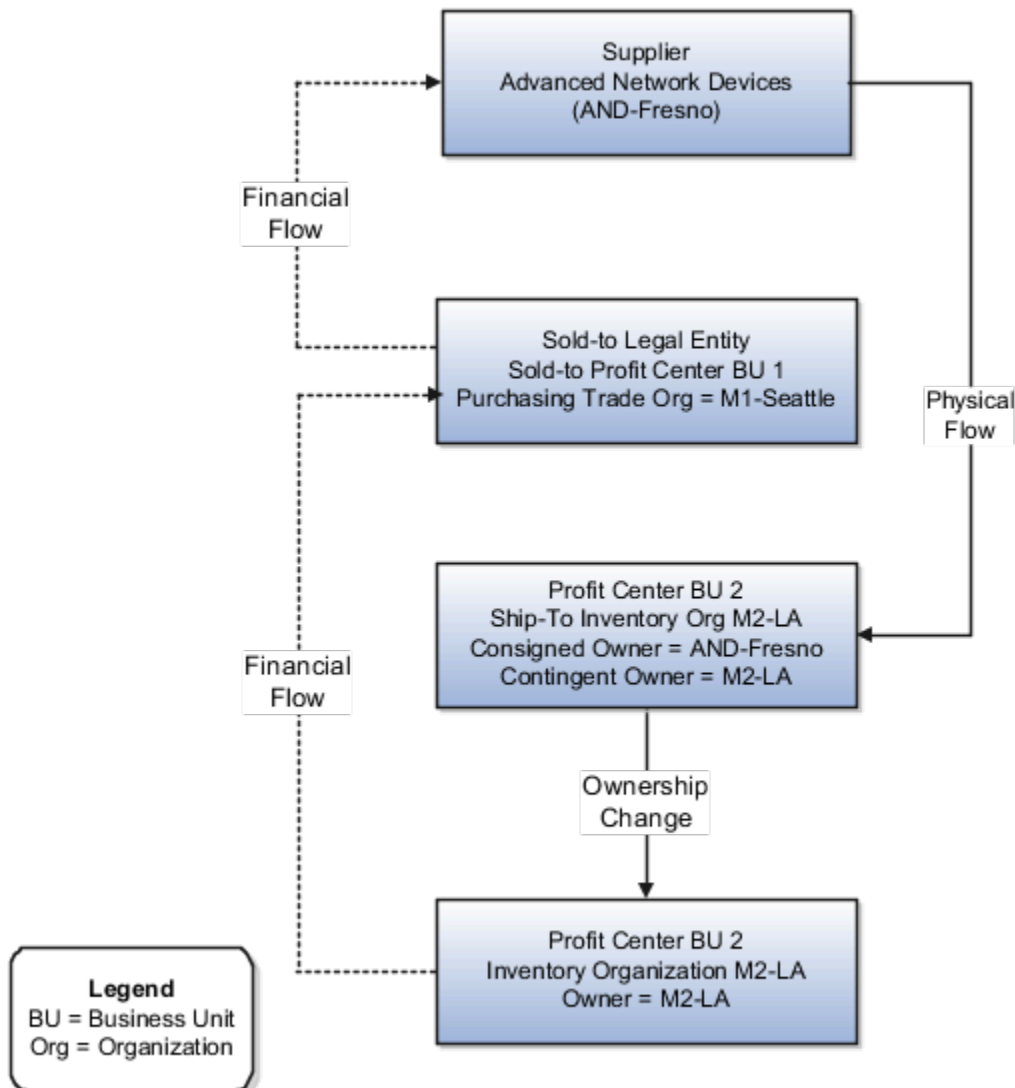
Supplier
Advanced Network Devices
(AND-Fresno)

Financial Flow

Sold-to Legal Entity
Sold-to Profit Center BU 1
Purchasing Trade Org = M1-Seattle

Physical Flow

Profit Center BU 2
Ship-To Inventory Org M2-LA
Consigned Owner = AND-Fresno
Contingent Owner = M2-LA

Financial Flow

Ownership Change

Profit Center BU 2
Inventory Organization M2-LA
Owner = M2-LA

Legend
BU = Business Unit
Org = Organization